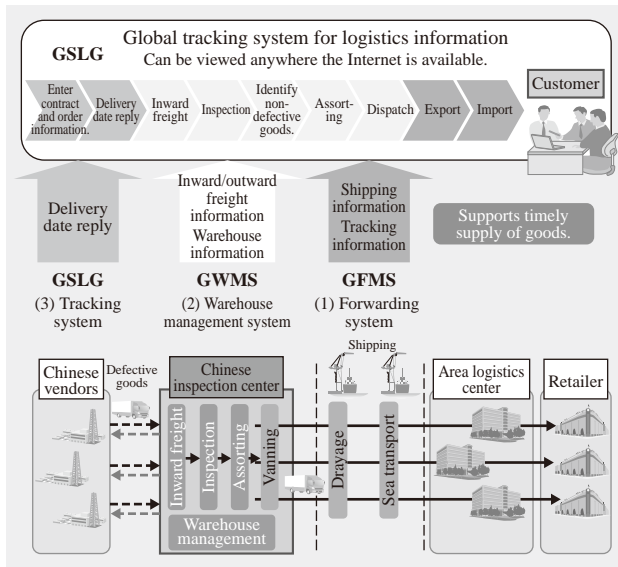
GSLG

Global tracking system for logistics information
Can be viewed anywhere the Internet is available.

Enter contract and order information.

Delivery date reply

Inward freight

Inspection

Identify non-defective goods.

Assorting

Dispatch

Export

Import

Customer

Delivery date reply

Inward/outward freight information
Warehouse information

Shipping information
Tracking information

Supports timely supply of goods.

GSLG
(3) Tracking system

GWMS
(2) Warehouse management system

GFMS
(1) Forwarding system

Shipping

Chinese vendors

Defective goods

Chinese inspection center

Inward freight

Inspection

Assorting

Vanning

Warehouse management

Drayage

Sea transport

Area logistics center

Retailer